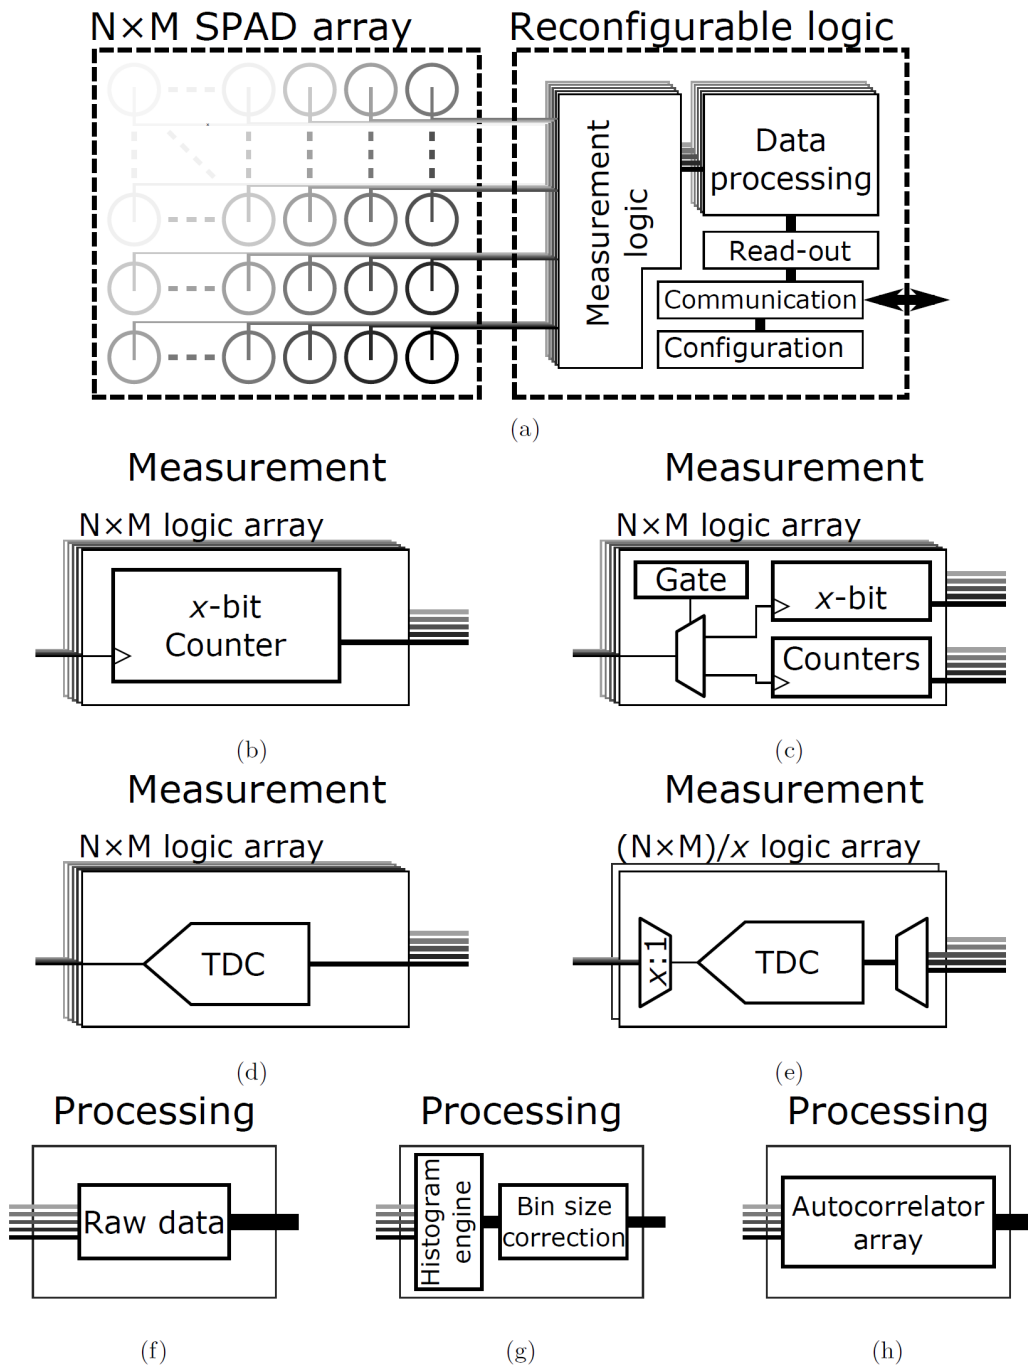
N×M SPAD array

Reconfigurable logic

Measurement logic

Data processing

Read-out

Communication

Configuration

(a)

Measurement

N×M logic array

$x$-bit Counter

(b)

Measurement

N×M logic array

Gate

$x$-bit

Counters

(c)

Measurement

N×M logic array

TDC

(d)

Measurement

(N×M)/$x$ logic array

$x$:1

TDC

(e)

Processing

Raw data

(f)

Processing

Histogram engine

Bin size correction

(g)

Processing

Autocorrelator array

(h)